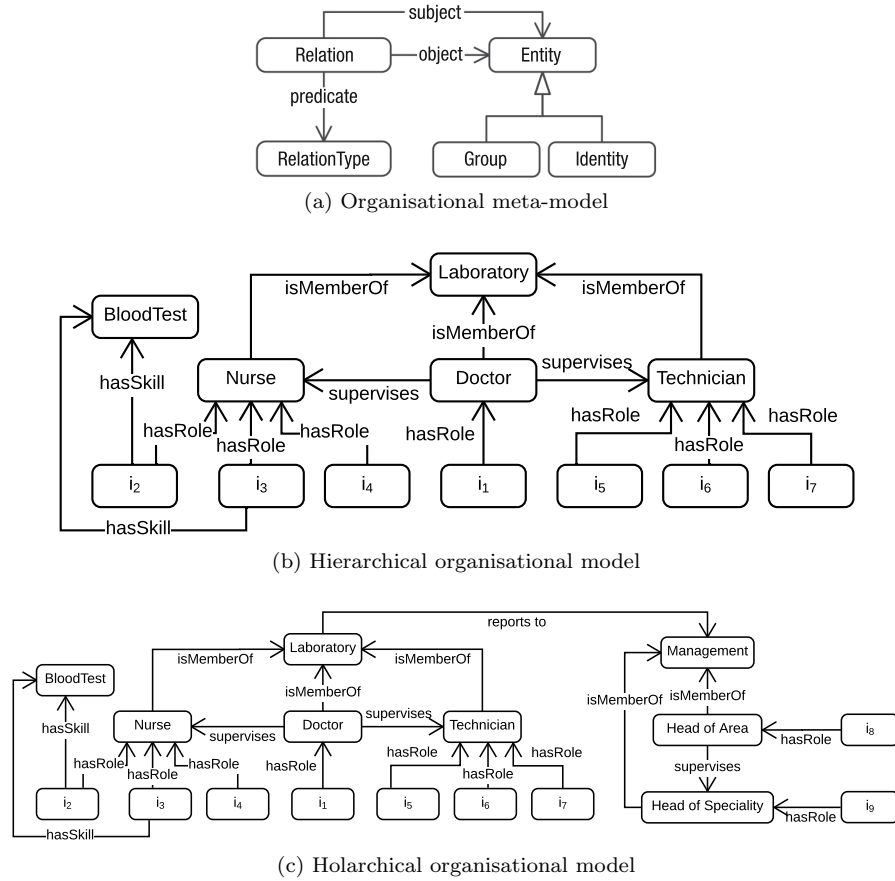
subject

Relation

object

Entity

predicate

RelationType

Group

Identity

(a) Organisational meta-model

Laboratory

isMemberOf

isMemberOf

BloodTest

isMemberOf

hasSkill

Nurse

supervises

Doctor

supervises

Technician

hasRole

hasRole

hasRole

hasRole

hasRole

hasRole

hasRole

hasRole

$i_2$

$i_3$

$i_4$

$i_1$

$i_5$

$i_6$

$i_7$

hasSkill

(b) Hierarchical organisational model

reports to

Laboratory

Management

isMemberOf

isMemberOf

BloodTest

isMemberOf

isMemberOf

isMemberOf

hasSkill

Nurse

Doctor

supervises

Technician

Head of Area

$i_8$

supervises

hasRole

hasRole

hasRole

hasRole

hasRole

hasRole

hasRole

hasRole

hasRole

supervises

$i_2$

$i_3$

$i_4$

$i_1$

$i_5$

$i_6$

$i_7$

Head of Speciality

$i_9$

hasRole

hasSkill

(c) Holarchical organisational model